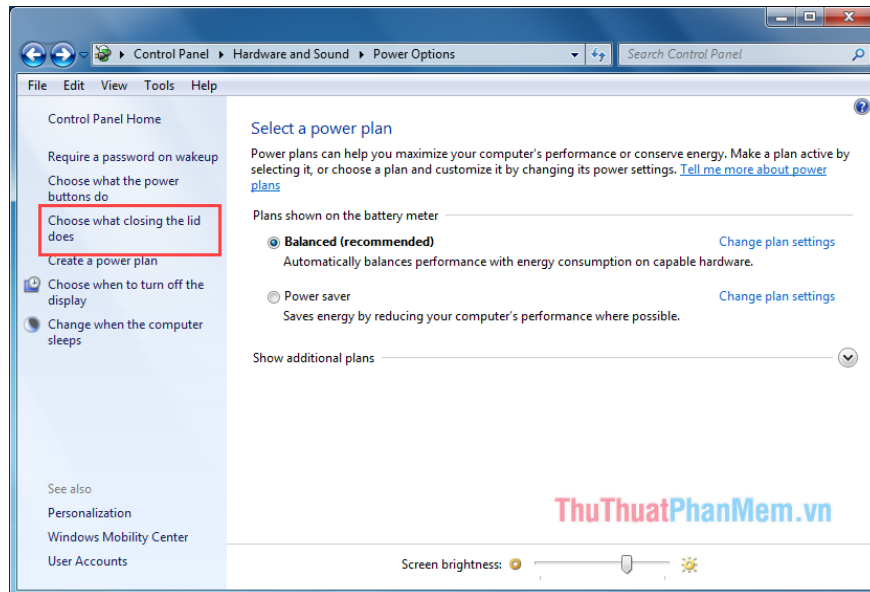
Control Panel ▸ Hardware and Sound ▸ Power Options

Search Control Panel

File Edit View Tools Help

Control Panel Home

Require a password on wakeup

Choose what the power buttons do

Choose what closing the lid does

Create a power plan

Choose when to turn off the display

Change when the computer sleeps

See also

Personalization

Windows Mobility Center

User Accounts

Select a power plan

Power plans can help you maximize your computer's performance or conserve energy. Make a plan active by selecting it, or choose a plan and customize it by changing its power settings. Tell me more about power plans

Plans shown on the battery meter

Balanced (recommended)

Change plan settings

Automatically balances performance with energy consumption on capable hardware.

Power saver

Change plan settings

Saves energy by reducing your computer's performance where possible.

Show additional plans

ThuThuatPhanMem.vn

Screen brightness: